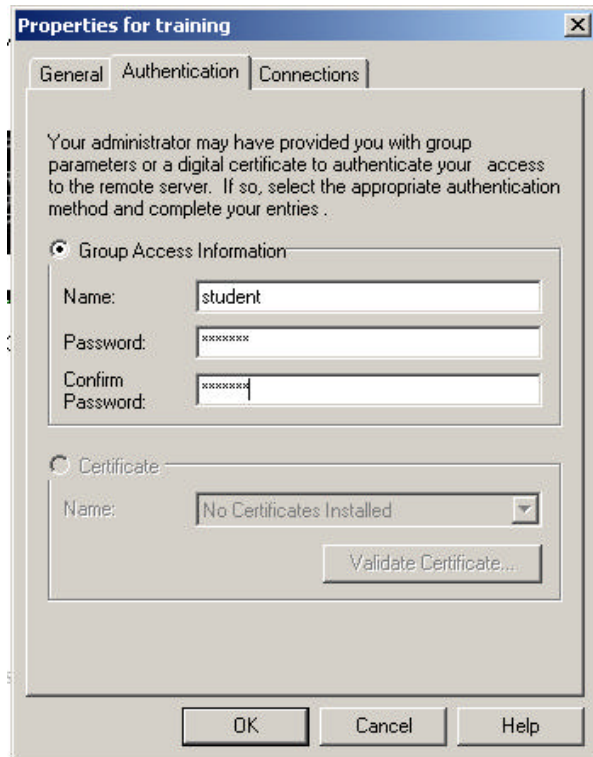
Properties for training

General | Authentication | Connections

Your administrator may have provided you with group parameters or a digital certificate to authenticate your access to the remote server. If so, select the appropriate authentication method and complete your entries .

Group Access Information

Name: student

Password: *******

Confirm Password: *******

Certificate

Name: No Certificates Installed

Validate Certificate...

OK | Cancel | Help